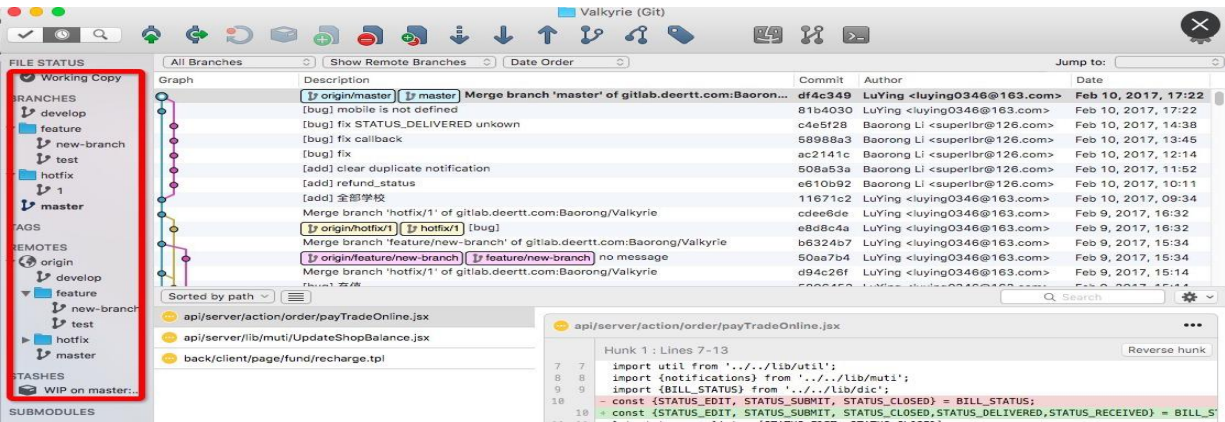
Valkyrie (Git)

FILE STATUS
Working Copy
BRANCHES
develop
feature
new-branch
test
hotfix
1
master
TAGS
REMOTES
origin
develop
feature
new-branch
test
hotfix
master
STASHES
WIP on master:..
SUBMODULES

All Branches | Show Remote Branches | Date Order | Jump to:

| Graph | Description | Commit | Author | Date |
|---|---|---|---|---|
| | origin/master master Merge branch 'master' of gitlab.deertt.com:Baoron... | df4c349 | LuYing <luying0346@163.com> | Feb 10, 2017, 17:22 |
| | [bug] mobile is not defined | 81b4030 | LuYing <luying0346@163.com> | Feb 10, 2017, 17:22 |
| | [bug] fix STATUS_DELIVERED unkown | c4e5f28 | Baorong Li <superlbr@126.com> | Feb 10, 2017, 14:38 |
| | [bug] fix callback | 58988a3 | Baorong Li <superlbr@126.com> | Feb 10, 2017, 13:45 |
| | [bug] fix | ac2141c | Baorong Li <superlbr@126.com> | Feb 10, 2017, 12:14 |
| | [add] clear duplicate notification | 508a53a | Baorong Li <superlbr@126.com> | Feb 10, 2017, 11:52 |
| | [add] refund_status | e610b92 | Baorong Li <superlbr@126.com> | Feb 10, 2017, 10:11 |
| | [add] 全部学校 | 11671c2 | LuYing <luying0346@163.com> | Feb 10, 2017, 09:34 |
| | Merge branch 'hotfix/1' of gitlab.deertt.com:Baorong/Valkyrie | cdee6de | LuYing <luying0346@163.com> | Feb 9, 2017, 16:32 |
| | origin/hotfix/1 hotfix/1 [bug] | e8d8c4a | LuYing <luying0346@163.com> | Feb 9, 2017, 16:32 |
| | Merge branch 'feature/new-branch' of gitlab.deertt.com:Baorong/Valkyrie | b6324b7 | LuYing <luying0346@163.com> | Feb 9, 2017, 15:34 |
| | origin/feature/new-branch feature/new-branch no message | 50aa7b4 | LuYing <luying0346@163.com> | Feb 9, 2017, 15:34 |
| | Merge branch 'hotfix/1' of gitlab.deertt.com:Baorong/Valkyrie | d94c26f | LuYing <luying0346@163.com> | Feb 9, 2017, 15:14 |

Sorted by path
Q Search
api/server/action/order/payTradeOnline.jsx
api/server/lib/muti/UpdateShopBalance.jsx
back/client/page/fund/recharge.tpl

api/server/action/order/payTradeOnline.jsx
Hunk 1 : Lines 7-13
Reverse hunk
7 7 import util from '../../lib/util';
8 8 import {notifications} from '../../lib/muti';
9 9 import {BILL_STATUS} from '../../lib/dic';
10 - const {STATUS_EDIT, STATUS_SUBMIT, STATUS_CLOSED} = BILL_STATUS;
10 + const {STATUS_EDIT, STATUS_SUBMIT, STATUS_CLOSED,STATUS_DELIVERED,STATUS_RECEIVED} = BILL_S